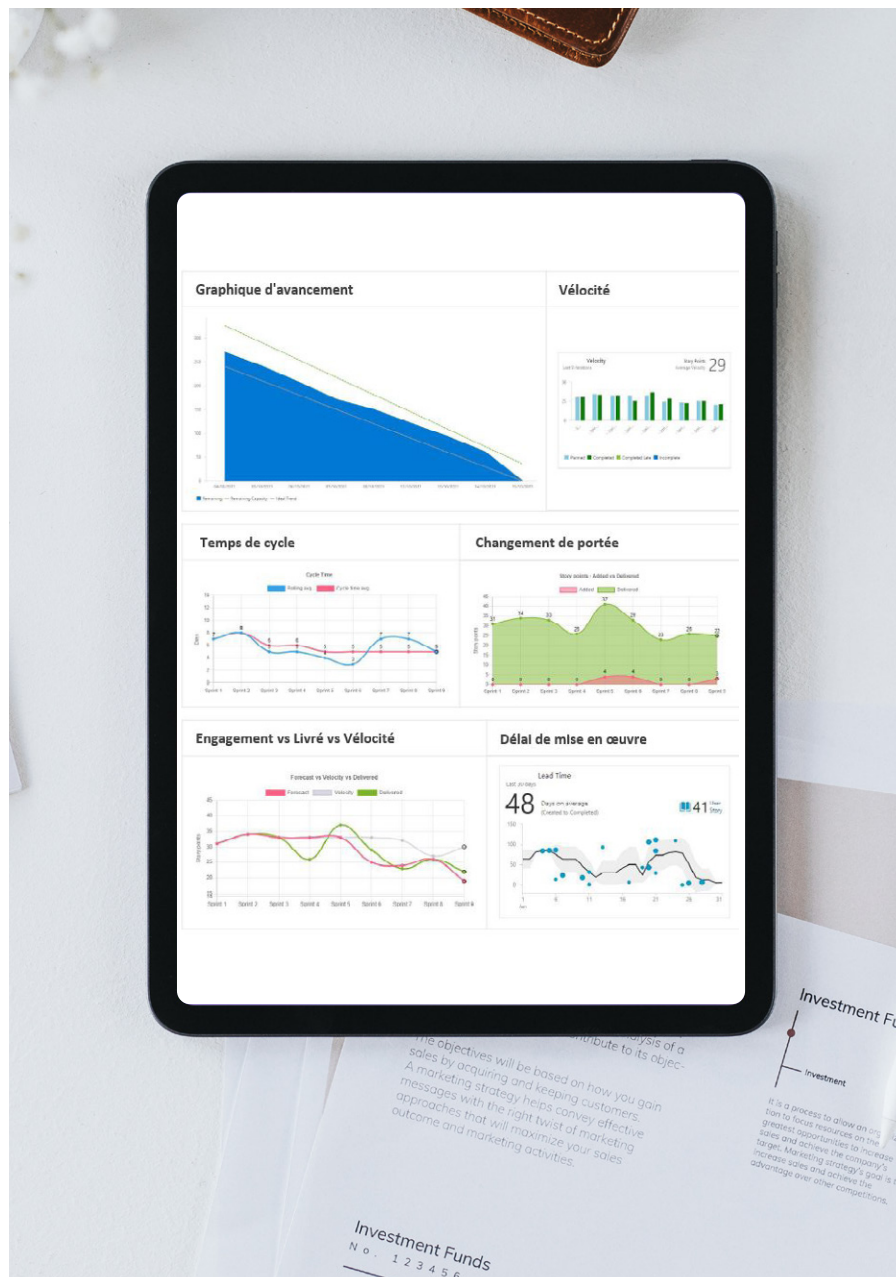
Graphique d'avancement

Vélocité

Velocity

29

Temps de cycle

Cycle Time

Rolling avg

Cycle time avg

Sprint 1 Sprint 2 Sprint 3 Sprint 4 Sprint 5 Sprint 6 Sprint 7 Sprint 8 Sprint 9

Changement de portée

Story points - Added vs Delivered

Added Delivered

Sprint 1 Sprint 2 Sprint 3 Sprint 4 Sprint 5 Sprint 6 Sprint 7 Sprint 8 Sprint 9

Engagement vs Livré vs Vélocité

Forecast vs Velocity vs Delivered

Forecast Velocity Delivered

Sprint 1 Sprint 2 Sprint 3 Sprint 4 Sprint 5 Sprint 6 Sprint 7 Sprint 8 Sprint 9

Délai de mise en œuvre

Lead Time

48 Days on average (Created to Completed)

41 User Story

The objectives will be based on how you gain sales by acquiring and keeping customers. A marketing strategy helps convey effective messages with the right twist of marketing approaches that will maximize your sales outcome and marketing activities.

Investment Funds
No. 12345

Investment Fu

Investment

It is a process to allow an org tion to focus resources on the greatest opportunities to increase sales and achieve the company's target. Marketing strategy's goal is increase sales and achieve the advantage over other competitions.